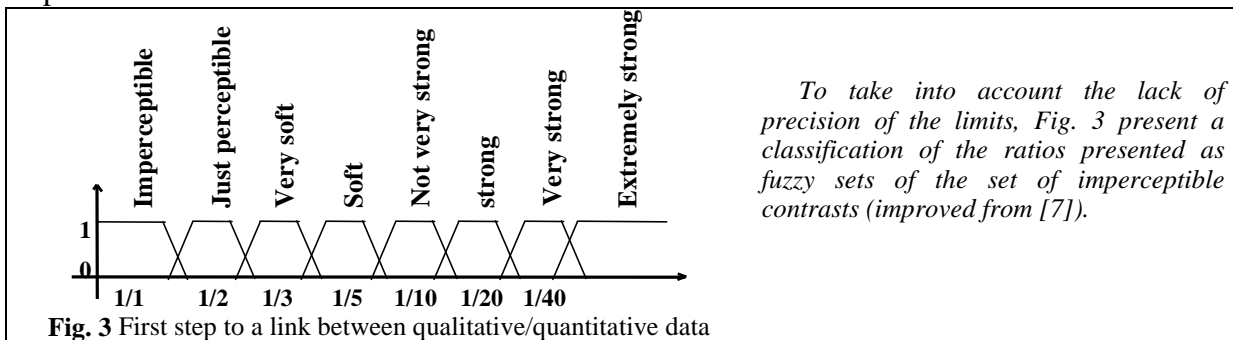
Imperceptible
Just perceptible
Very soft
Soft
Not very strong
strong
Very strong
Extremely strong

1
0

1/1 1/2 1/3 1/5 1/10 1/20 1/40

**Fig. 3** First step to a link between qualitative/quantitative data

*To take into account the lack of precision of the limits, Fig. 3 present a classification of the ratios presented as fuzzy sets of the set of imperceptible contrasts (improved from [7]).*